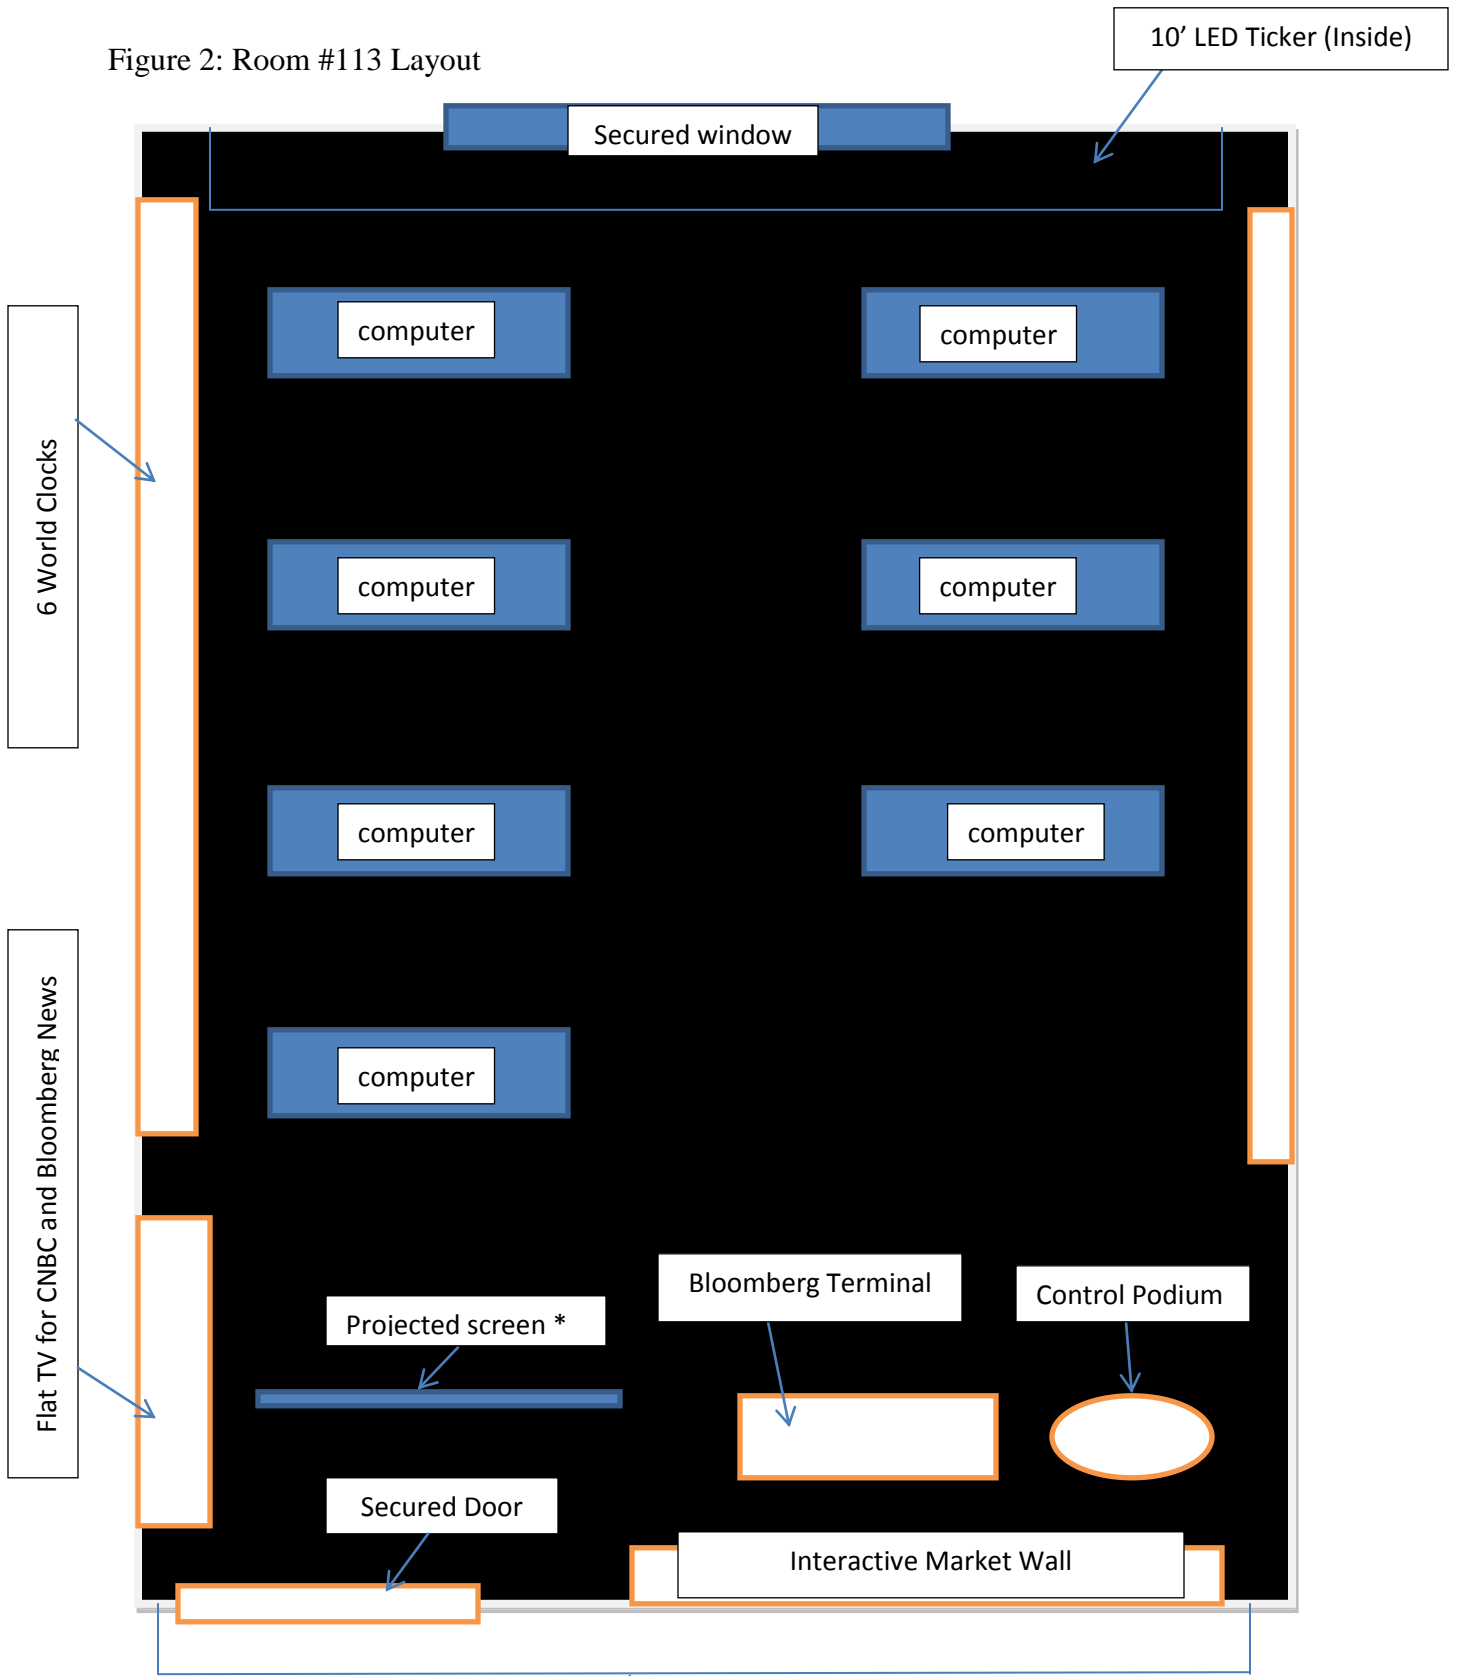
Figure 2: Room #113 Layout

10’ LED Ticker (Inside)

Secured window

6 World Clocks

computer

computer

computer

computer

computer

computer

computer

Flat TV for CNBC and Bloomberg News

Bloomberg Terminal

Control Podium

Projected screen *

Secured Door

Interactive Market Wall